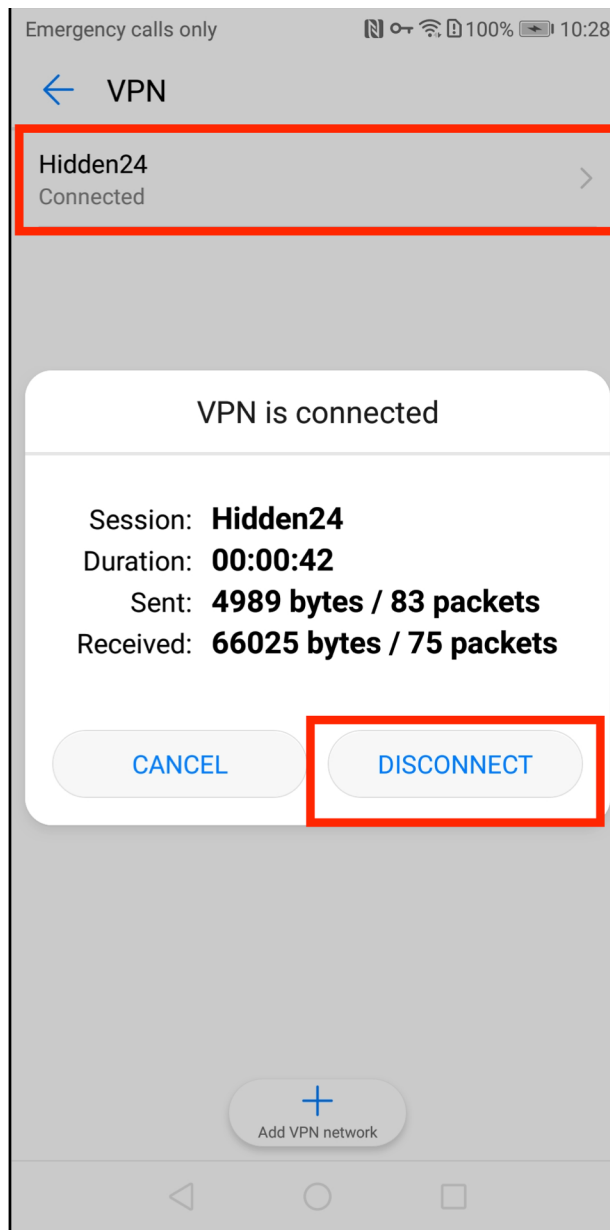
Emergency calls only 100% 10:28

VPN

Hidden24
Connected

VPN is connected

Session: **Hidden24**
Duration: **00:00:42**
Sent: **4989 bytes / 83 packets**
Received: **66025 bytes / 75 packets**

CANCEL

DISCONNECT

Add VPN network